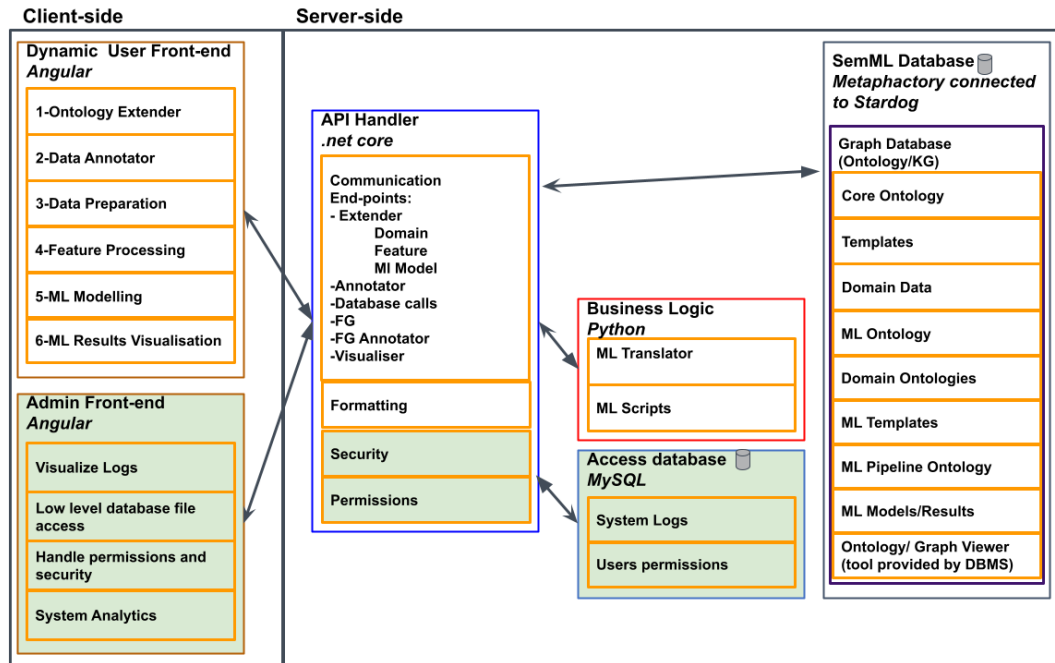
Client-side

Dynamic User Front-end
*Angular*

1-Ontology Extender

2-Data Annotator

3-Data Preparation

4-Feature Processing

5-ML Modelling

6-ML Results Visualisation

Admin Front-end
*Angular*

Visualize Logs

Low level database file access

Handle permissions and security

System Analytics

Server-side

API Handler
*.net core*

Communication
End-points:
- Extender
Domain
Feature
Ml Model
-Annotator
-Database calls
-FG
-FG Annotator
-Visualiser

Formatting

Security

Permissions

Business Logic
*Python*

ML Translator

ML Scripts

Access database
*MySQL*

System Logs

Users permissions

SemML Database
*Metaphactory connected to Stardog*

Graph Database
(Ontology/KG)

Core Ontology

Templates

Domain Data

ML Ontology

Domain Ontologies

ML Templates

ML Pipeline Ontology

ML Models/Results

Ontology/ Graph Viewer
(tool provided by DBMS)